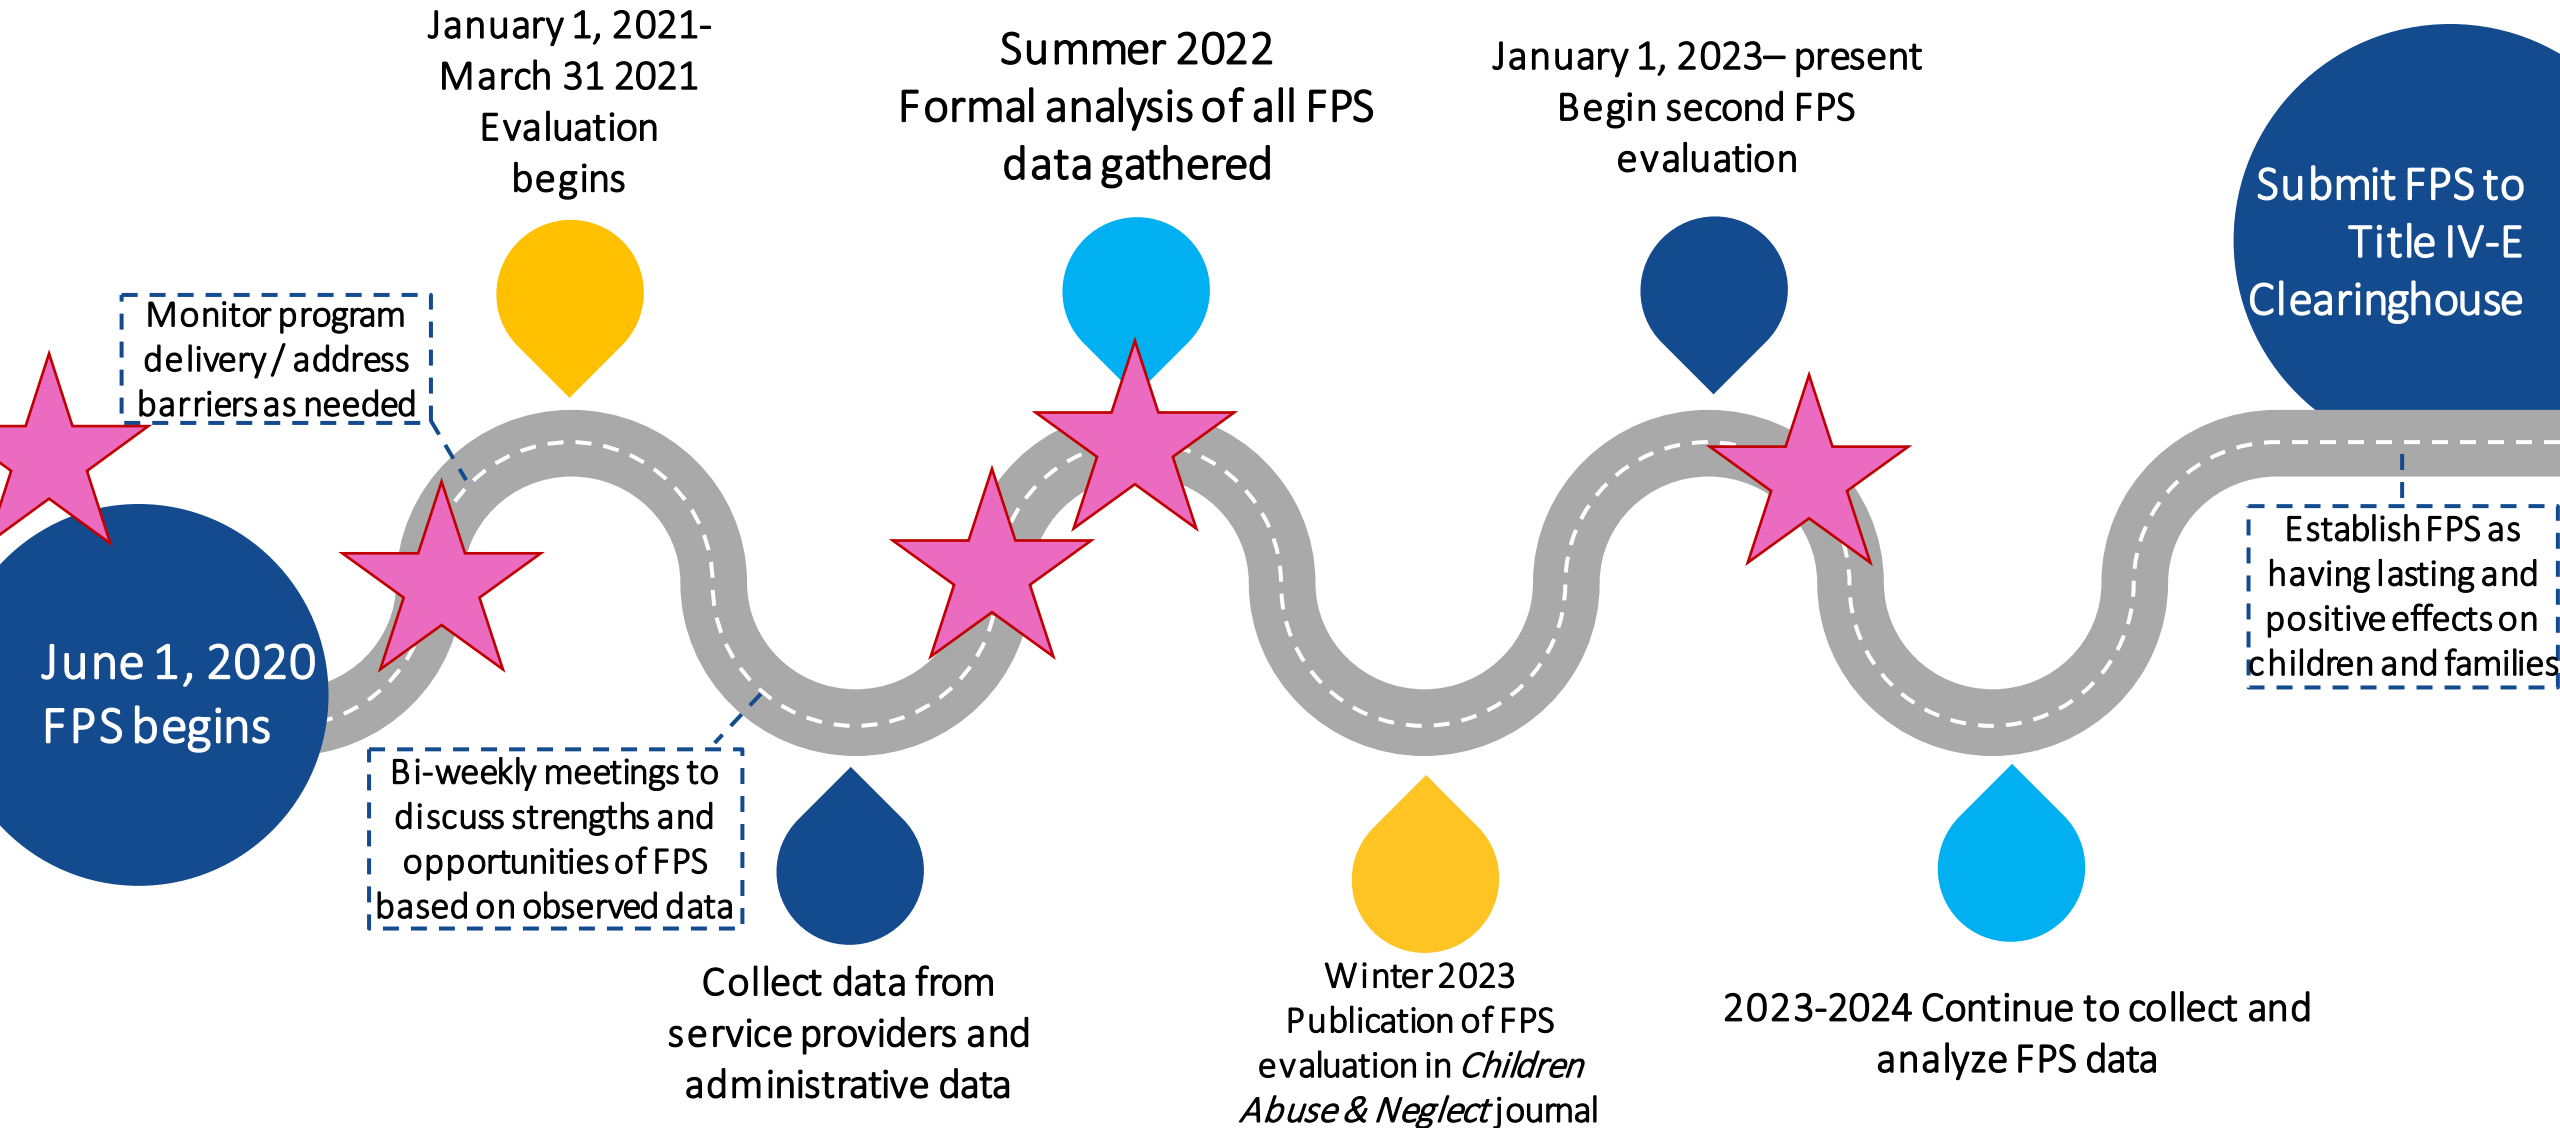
June 1, 2020
FPS begins

Monitor program delivery / address barriers as needed

January 1, 2021-
March 31 2021
Evaluation begins

Bi-weekly meetings to discuss strengths and opportunities of FPS based on observed data

Collect data from service providers and administrative data

Summer 2022
Formal analysis of all FPS data gathered

Winter 2023
Publication of FPS evaluation in *Children Abuse & Neglect* journal

January 1, 2023– present
Begin second FPS evaluation

2023-2024 Continue to collect and analyze FPS data

Submit FPS to Title IV-E Clearinghouse

Establish FPS as having lasting and positive effects on children and families